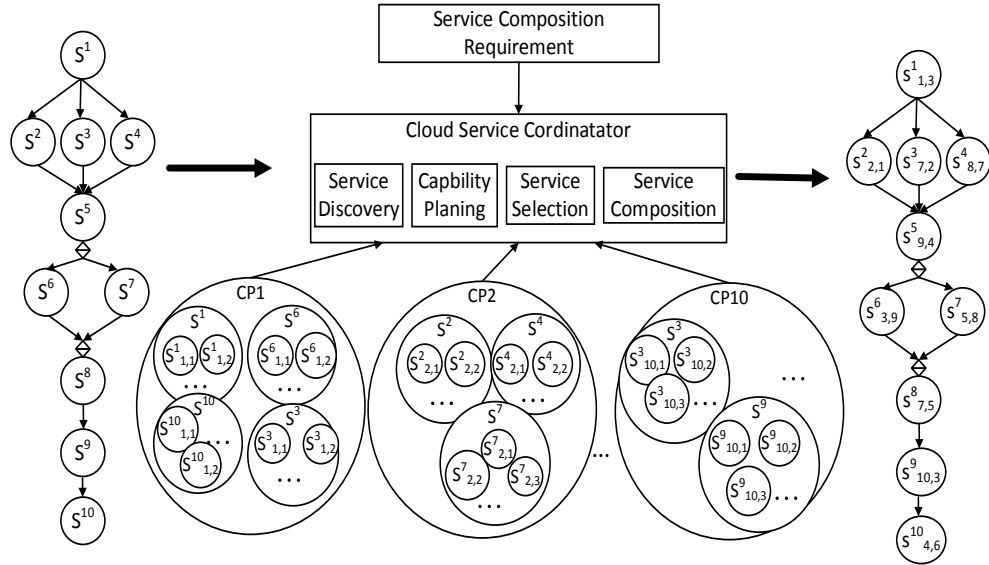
$S^1$

$S^2$ $S^3$ $S^4$

$S^5$

$S^6$ $S^7$

$S^8$

$S^9$

$S^{10}$

Service Composition Requirement

Cloud Service Cordinatator

Service Discovery

Capbility Planing

Service Selection

Service Composition

CP1

$S^1$ $S^1_{1,1}$ $S^1_{1,2}$ …

$S^6$ $S^6_{1,1}$ $S^6_{1,2}$ …

$S^{10}$ $S^{10}_{1,1}$ $S^{10}_{1,2}$ …

$S^3$ $S^3_{1,1}$ $S^3_{1,2}$ …

CP2

$S^2$ $S^2_{2,1}$ $S^2_{2,2}$ …

$S^4$ $S^4_{2,1}$ $S^4_{2,2}$ …

$S^7$ $S^7_{2,1}$ $S^7_{2,2}$ $S^7_{2,3}$ …

…

CP10

$S^3$ $S^3_{10,1}$ $S^3_{10,2}$ $S^3_{10,3}$ …

…

$S^9$ $S^9_{10,1}$ $S^9_{10,2}$ $S^9_{10,3}$ …

$S^1_{1,3}$

$S^2_{2,1}$ $S^3_{7,2}$ $S^4_{8,7}$

$S^5_{9,4}$

$S^6_{3,9}$ $S^7_{5,8}$

$S^8_{7,5}$

$S^9_{10,3}$

$S^{10}_{4,6}$